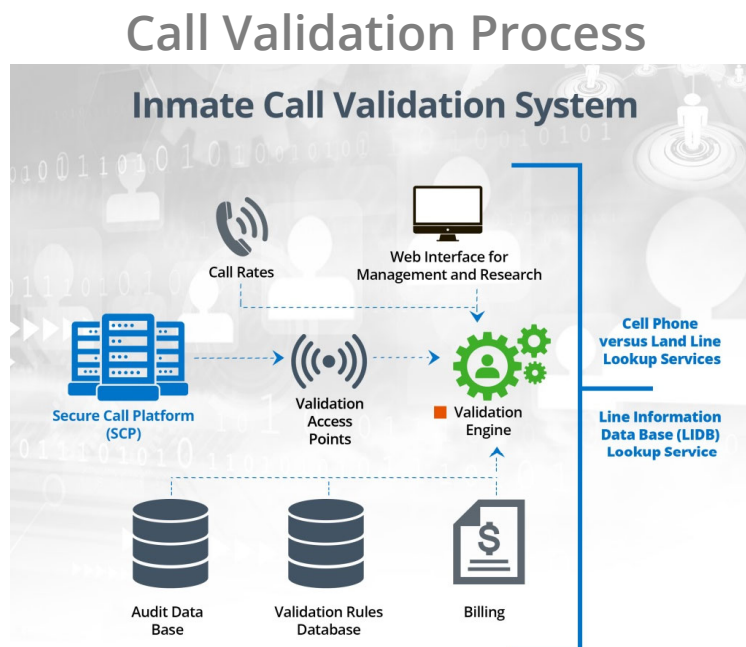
Call Validation Process

Inmate Call Validation System

Call Rates

Web Interface for Management and Research

Cell Phone versus Land Line Lookup Services

Secure Call Platform (SCP)

Validation Access Points

Validation Engine

Line Information Data Base (LIDB) Lookup Service

Audit Data Base

Validation Rules Database

Billing